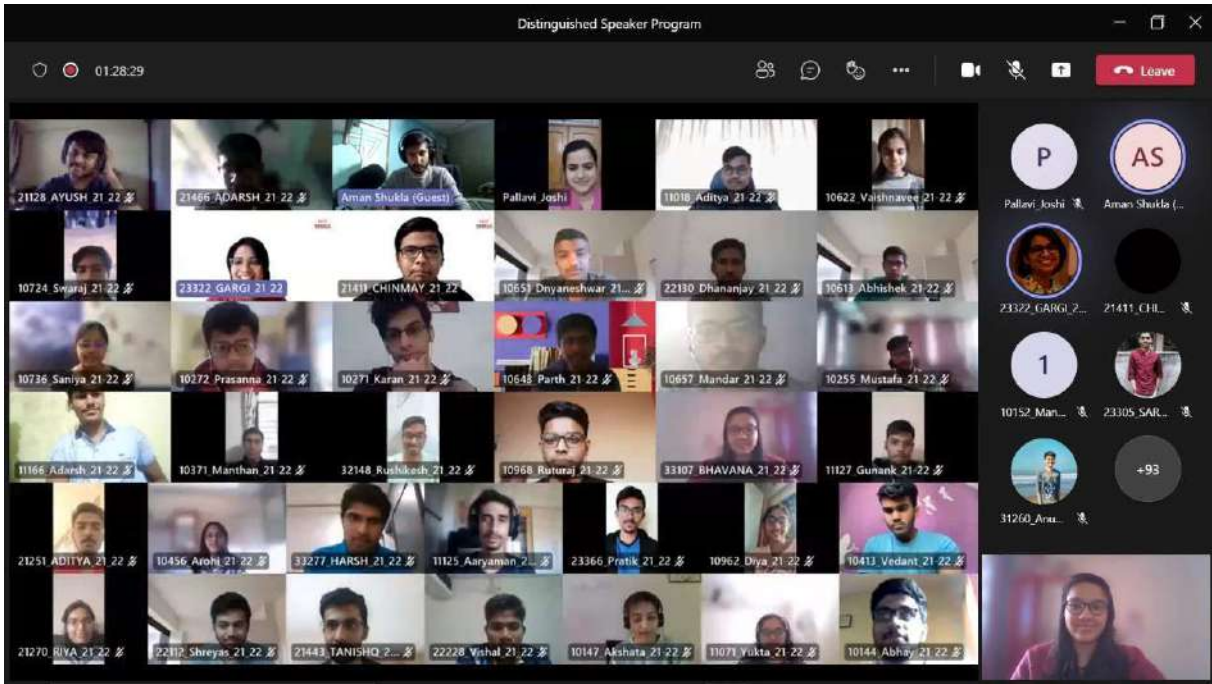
Distinguished Speaker Program

01:28:29

Leave

21128_AYUSH_21-22
21466_ADARSH_21-22
Aman Shukla (Guest)
Pallavi_Joshi
11018_Aditya_21-22
10622_Vaishnavee_21-22

10724_Swaraj_21-22
23322_GARGI_21-22
21411_CHINMAY_21-22
10651_Dnyaneshwar_21-...
22130_Dhananjay_21-22
10613_Abhishek_21-22

10736_Saniya_21-22
10272_Prasanna_21-22
10271_Karan_21-22
10648_Parth_21-22
10657_Mandar_21-22
10255_Mustafa_21-22

11166_Adarsh_21-22
10371_Manthan_21-22
32148_Rushikesh_21-22
10968_Ruturaj_21-22
33107_BHAVANA_21-22
11127_Gunank_21-22

21251_ADITYA_21-22
10456_Arohi_21-22
33277_HARSH_21-22
11125_Aaryaman_2...
23366_Pratik_21-22
10962_Diya_21-22
10413_Vedant_21-22

21270_RIYA_21-22
22112_Shreyas_21-22
21443_TANISHQ_2...
22228_Vishal_21-22
10147_Akshata_21-22
11071_Yukta_21-22
10144_Abhay_21-22

P
Pallavi_Joshi
AS
Aman Shukla (...
23322_GARGI_2...
21411_CHI...
1
10152_Man...
23305_SAR...
31260_Anu...
+93